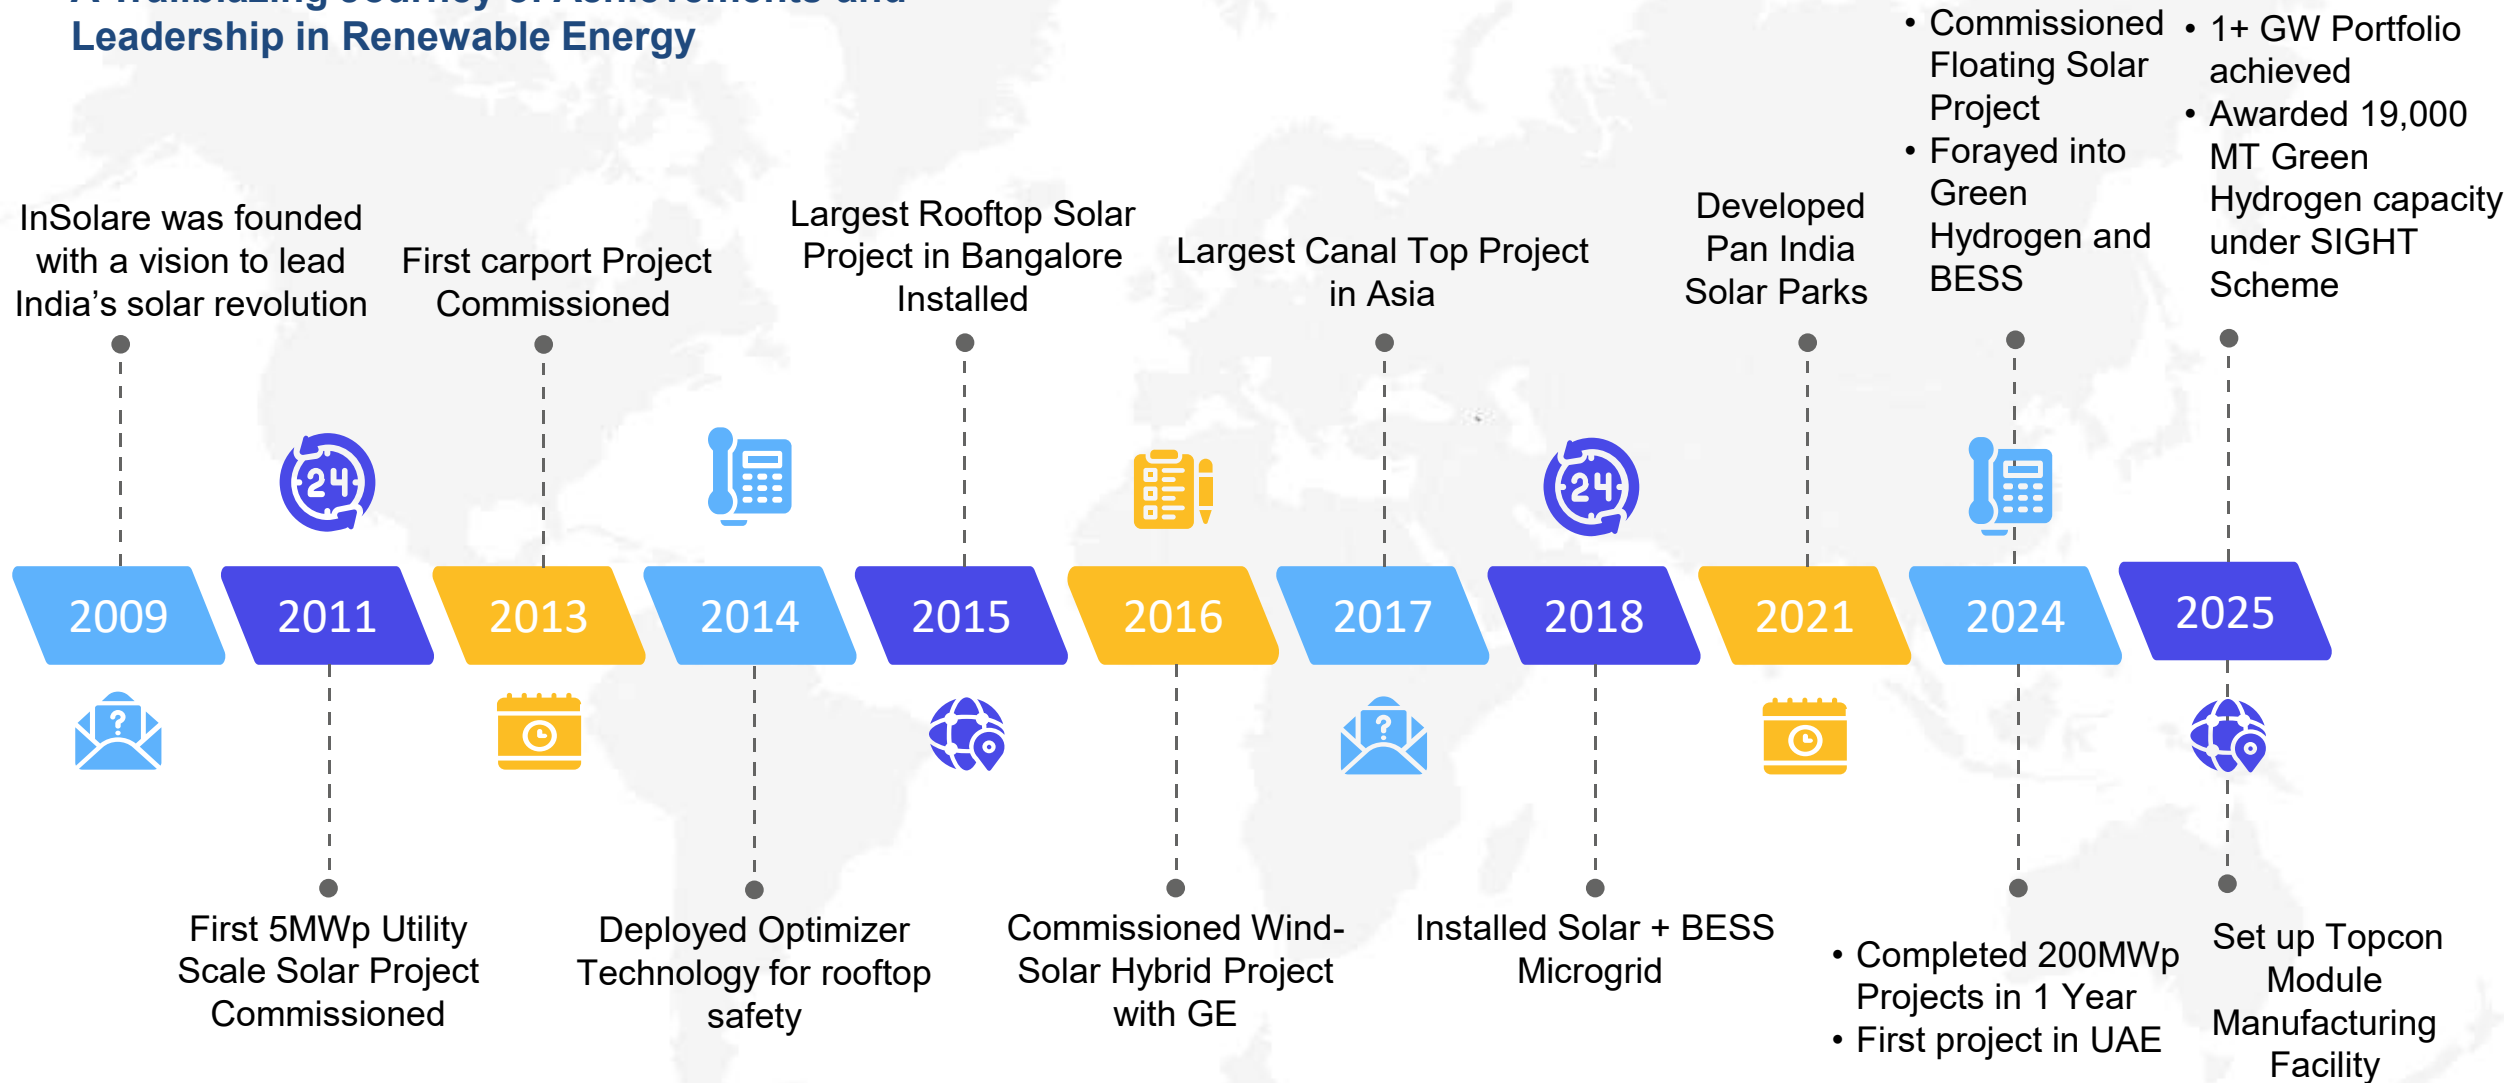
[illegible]
Leadership in Renewable Energy

InSolare was founded with a vision to lead India's solar revolution

First carport Project Commissioned

Largest Rooftop Solar Project in Bangalore Installed

Largest Canal Top Project in Asia

Developed Pan India Solar Parks

• Commissioned Floating Solar Project
• Forayed into Green Hydrogen and BESS

• 1+ GW Portfolio achieved
• Awarded 19,000 MT Green Hydrogen capacity under SIGHT Scheme

24

24

2009 2011 2013 2014 2015 2016 2017 2018 2021 2024 2025

First 5MWp Utility Scale Solar Project Commissioned

Deployed Optimizer Technology for rooftop safety

Commissioned Wind-Solar Hybrid Project with GE

Installed Solar + BESS Microgrid

• Completed 200MWp Projects in 1 Year
• First project in UAE

Set up Topcon Module Manufacturing Facility